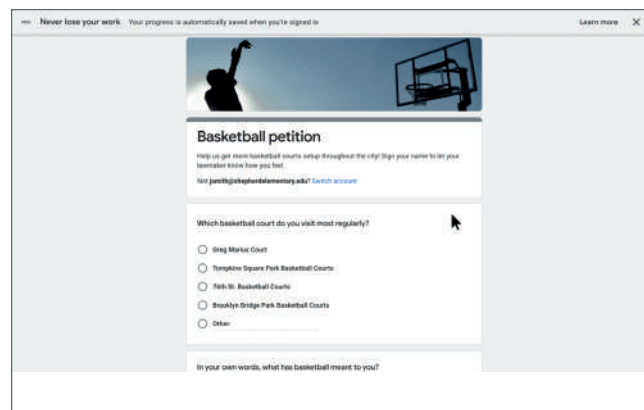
Never lose your work Your progress is automatically saved when you're signed in

Learn more

Basketball petition

Help us get more basketball courts setup throughout the city! Sign your name to let your lawmaker know how you feel.

Not jsmith@shepherdelementary.edu? Switch account

Which basketball court do you visit most regularly?

Greg Marius Court

Tompkins Square Park Basketball Courts

76th St. Basketball Courts

Brooklyn Bridge Park Basketball Courts

Other:

In your own words, what has basketball meant to you?